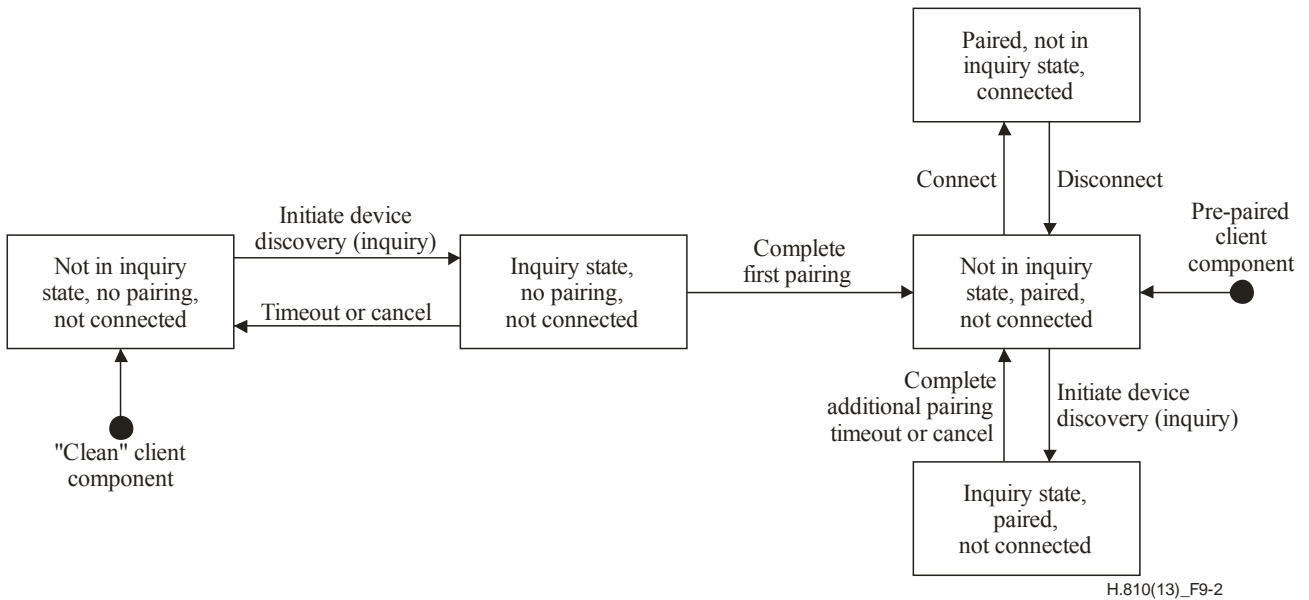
Paired, not in inquiry state, connected

Connect

Disconnect

Initiate device discovery (inquiry)

Pre-paired client component

Not in inquiry state, no pairing, not connected

Inquiry state, no pairing, not connected

Complete first pairing

Not in inquiry state, paired, not connected

Timeout or cancel

Complete additional pairing timeout or cancel

Initiate device discovery (inquiry)

"Clean" client component

Inquiry state, paired, not connected

H.810(13)_F9-2